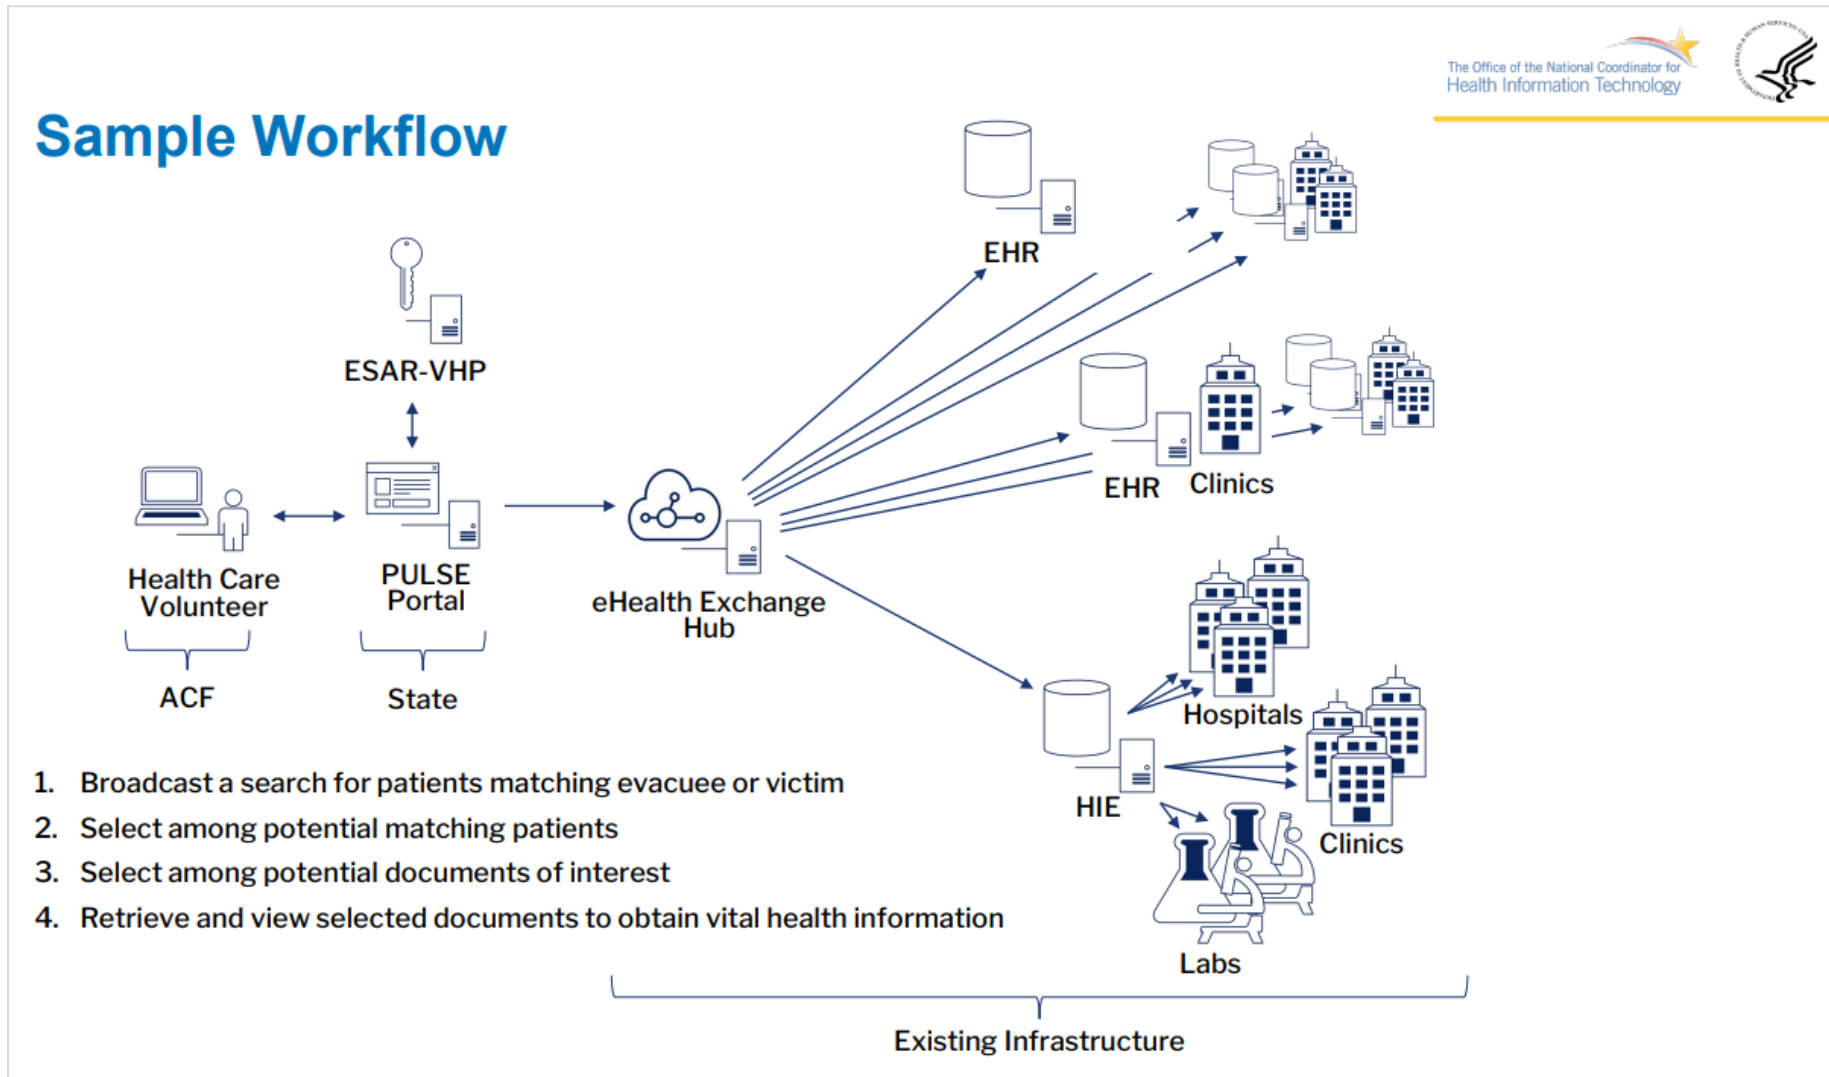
The Office of the National Coordinator for
Health Information Technology

Sample Workflow

ESAR-VHP

Health Care Volunteer

PULSE Portal

eHealth Exchange Hub

ACF

State

EHR

EHR

Clinics

Hospitals

HIE

Clinics

Labs

1. Broadcast a search for patients matching evacuee or victim
2. Select among potential matching patients
3. Select among potential documents of interest
4. Retrieve and view selected documents to obtain vital health information

Existing Infrastructure